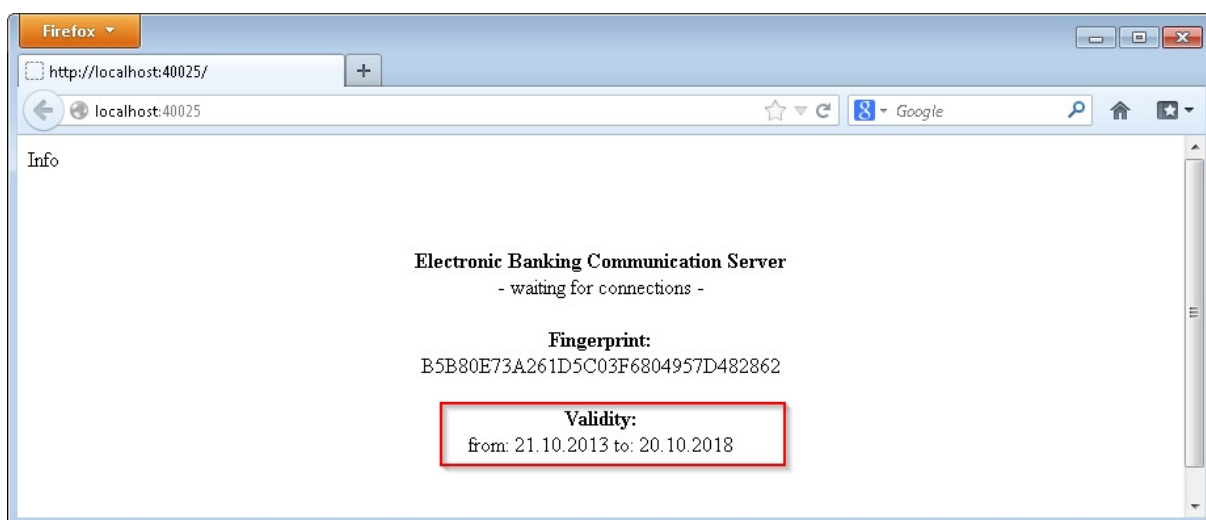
Firefox

http://localhost:40025/

+

localhost:40025

Google

Info

**Electronic Banking Communication Server**
- waiting for connections -

**Fingerprint:**
B5B80E73A261D5C03F6804957D482862

**Validity:**
from: 21.10.2013 to: 20.10.2018